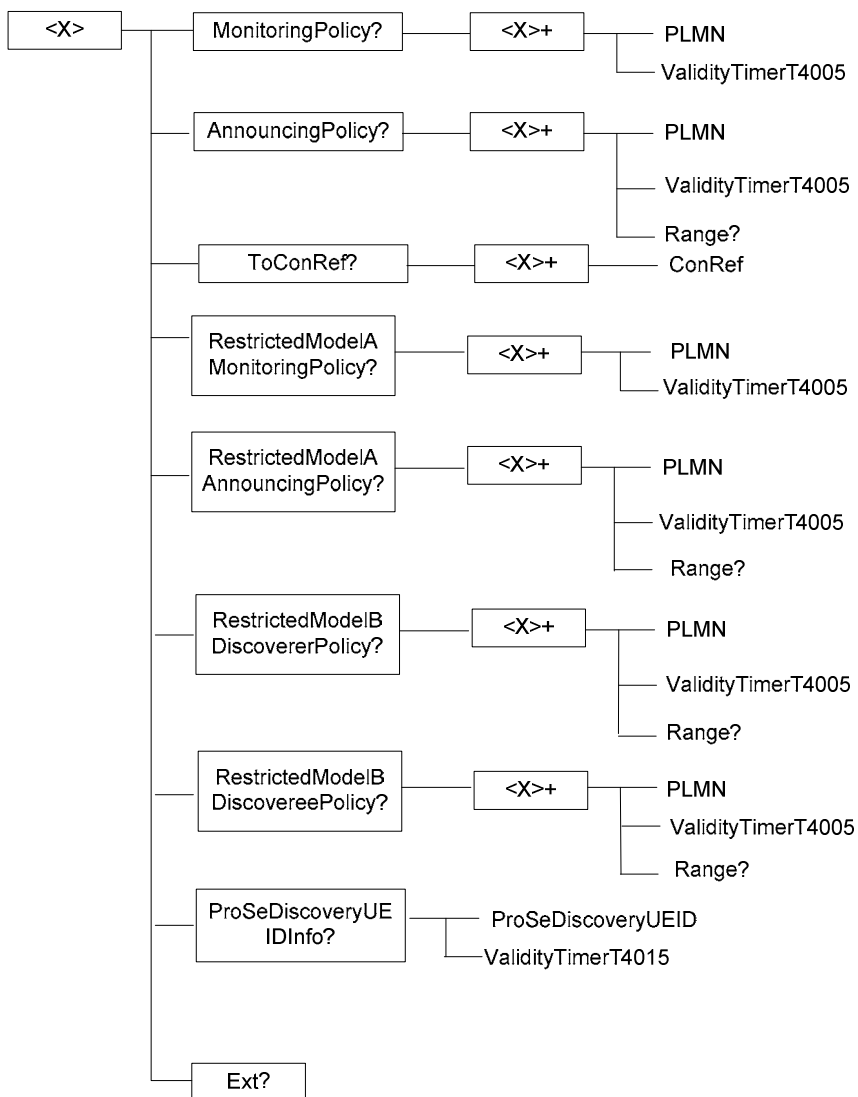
<X>

MonitoringPolicy?

<X>+

PLMN

ValidityTimerT4005

AnnouncingPolicy?

<X>+

PLMN

ValidityTimerT4005

Range?

ToConRef?

<X>+

ConRef

RestrictedModelA MonitoringPolicy?

<X>+

PLMN

ValidityTimerT4005

RestrictedModelA AnnouncingPolicy?

<X>+

PLMN

ValidityTimerT4005

Range?

RestrictedModelB DiscovererPolicy?

<X>+

PLMN

ValidityTimerT4005

Range?

RestrictedModelB DiscovereePolicy?

<X>+

PLMN

ValidityTimerT4005

Range?

ProSeDiscoveryUE IDInfo?

ProSeDiscoveryUEID

ValidityTimerT4015

Ext?